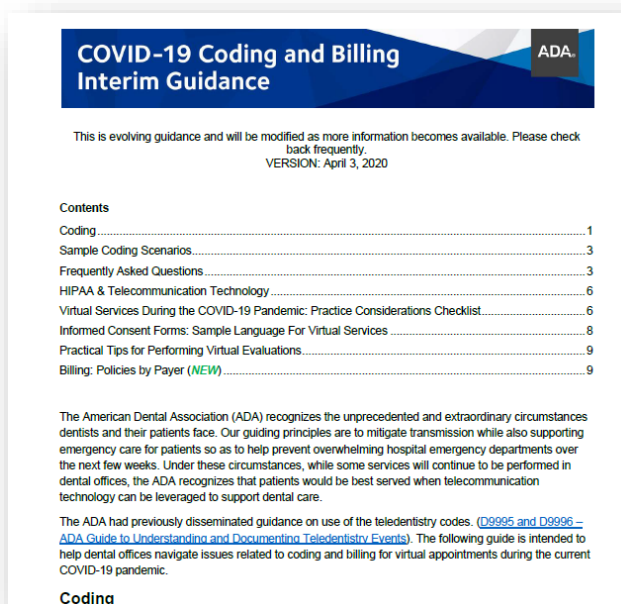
COVID-19 Coding and Billing Interim Guidance

ADA.

This is evolving guidance and will be modified as more information becomes available. Please check back frequently.
VERSION: April 3, 2020

Contents

Coding........................................................................................................................1
Sample Coding Scenarios........................................................................................3
Frequently Asked Questions....................................................................................3
HIPAA & Telecommunication Technology..............................................................6
Virtual Services During the COVID-19 Pandemic: Practice Considerations Checklist..........6
Informed Consent Forms: Sample Language For Virtual Services.........................8
Practical Tips for Performing Virtual Evaluations.....................................................9
Billing: Policies by Payer (NEW)..............................................................................9

The American Dental Association (ADA) recognizes the unprecedented and extraordinary circumstances dentists and their patients face. Our guiding principles are to mitigate transmission while also supporting emergency care for patients so as to help prevent overwhelming hospital emergency departments over the next few weeks. Under these circumstances, while some services will continue to be performed in dental offices, the ADA recognizes that patients would be best served when telecommunication technology can be leveraged to support dental care.

The ADA had previously disseminated guidance on use of the teledentistry codes. (D9995 and D9996 – ADA Guide to Understanding and Documenting Teledentistry Events). The following guide is intended to help dental offices navigate issues related to coding and billing for virtual appointments during the current COVID-19 pandemic.

Coding